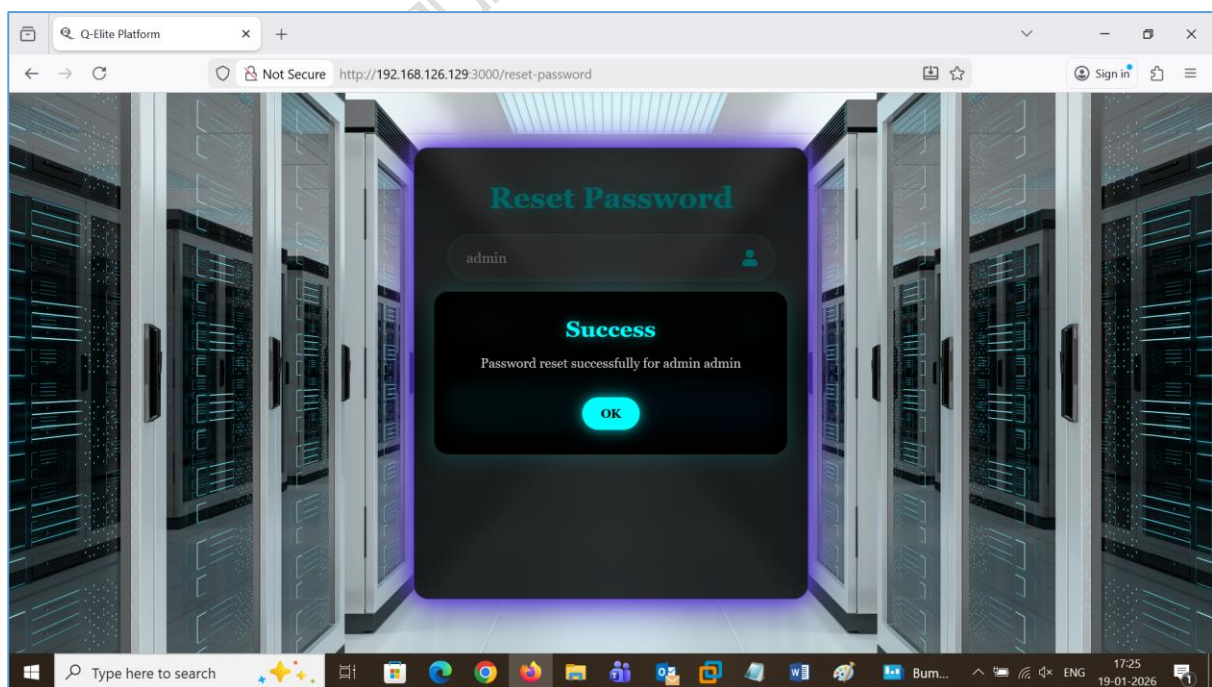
Q-Elite Platform

Not Secure http://192.168.126.129:3000/reset-password

Sign in

Reset Password

admin

Success

Password reset successfully for admin admin

OK

Type here to search

Bum...

ENG

17:25
19-01-2026